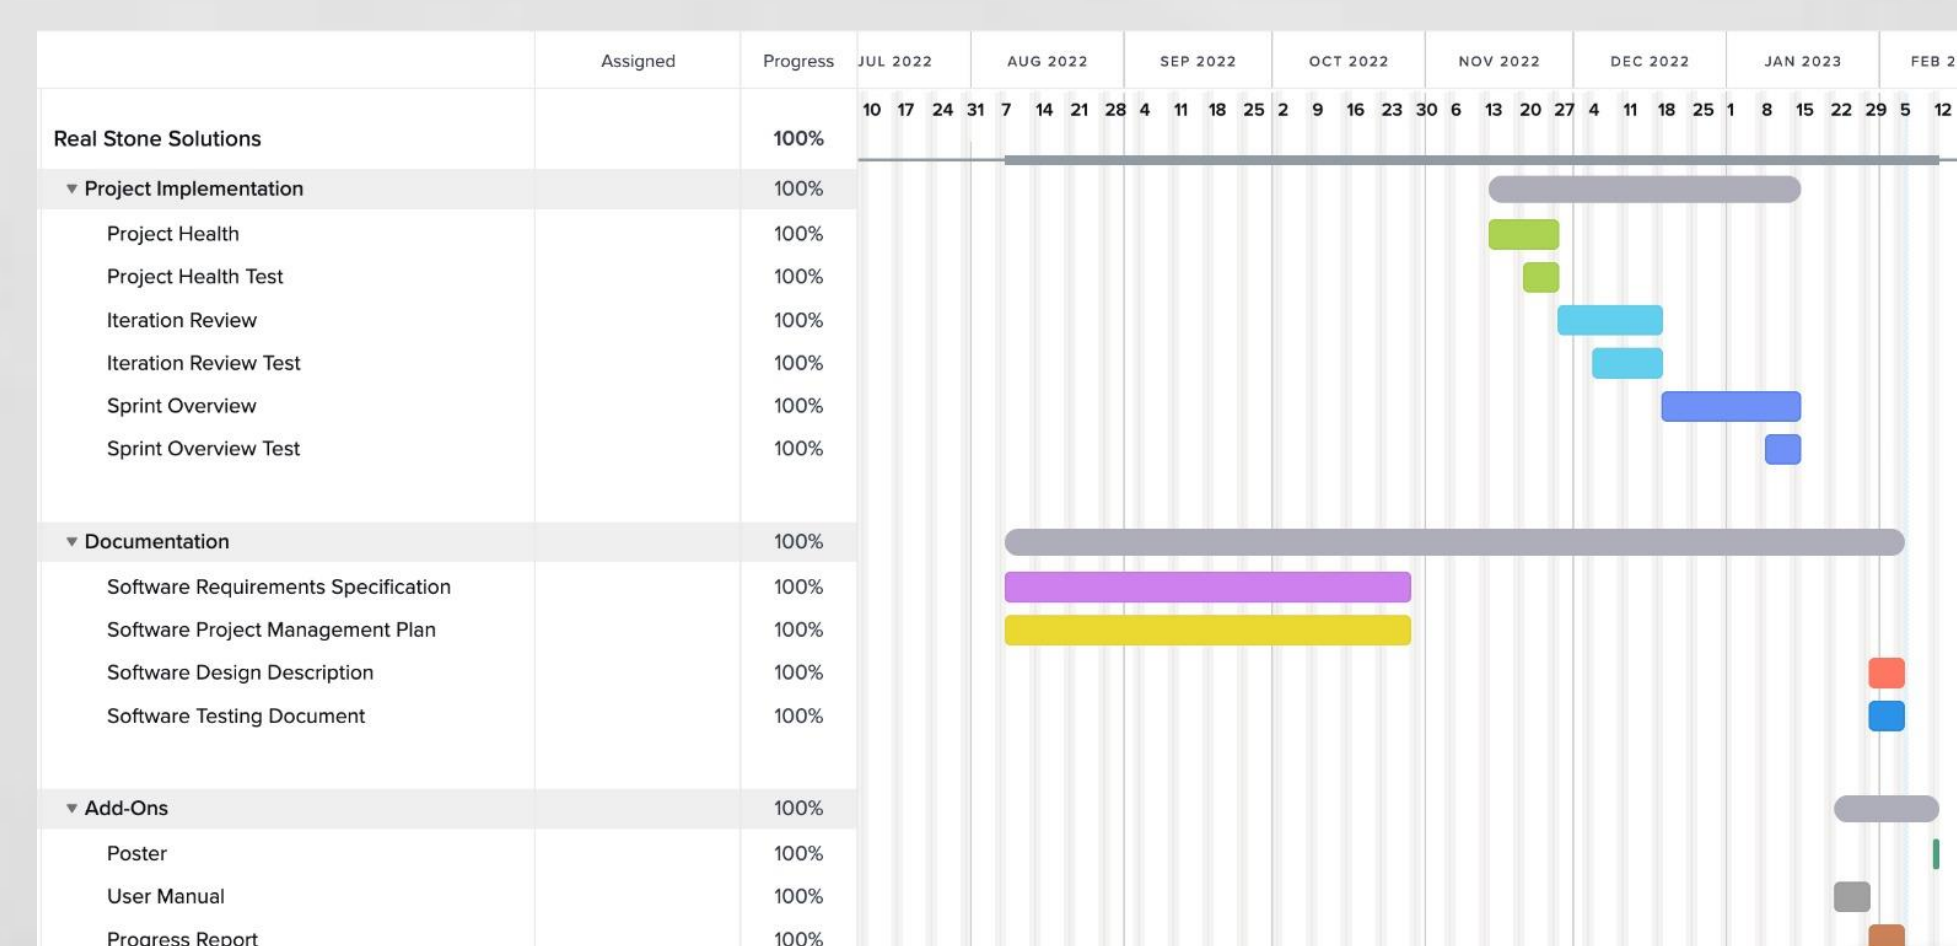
| | Assigned | Progress |
|---|---|---|
| Real Stone Solutions | | 100% |
| ▼ Project Implementation | | 100% |
| Project Health | | 100% |
| Project Health Test | | 100% |
| Iteration Review | | 100% |
| Iteration Review Test | | 100% |
| Sprint Overview | | 100% |
| Sprint Overview Test | | 100% |
| ▼ Documentation | | 100% |
| Software Requirements Specification | | 100% |
| Software Project Management Plan | | 100% |
| Software Design Description | | 100% |
| Software Testing Document | | 100% |
| ▼ Add-Ons | | 100% |
| Poster | | 100% |
| User Manual | | 100% |
| Progress Report | | 100% |

JUL 2022 AUG 2022 SEP 2022 OCT 2022 NOV 2022 DEC 2022 JAN 2023 FEB 2

10 17 24 31 7 14 21 28 4 11 18 25 2 9 16 23 30 6 13 20 27 4 11 18 25 1 8 15 22 29 5 12